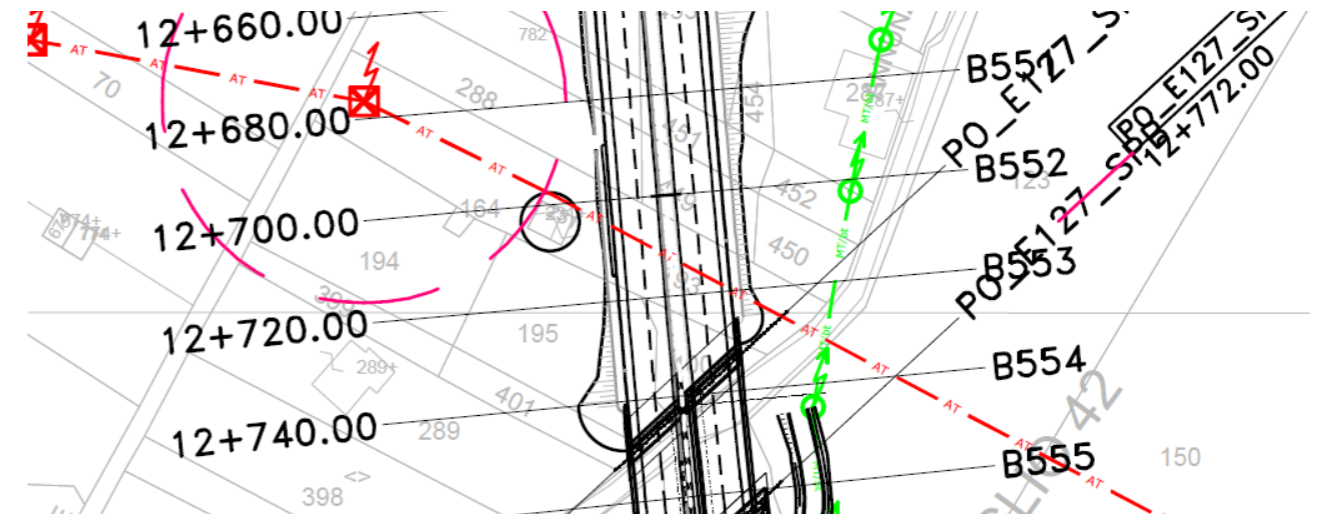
12+660.00
782
70
AT
AT
AT
AT
B551
288
454
287+
PO_E127_SP
PO_E127_SP
12+772.00
12+680.00
AT
451
MT/nt
PO_E127_SP
B552
123
452
674+
774+
12+700.00
164
231
AT
450
194
MT/nt
B553
PO_553
390
183
AT
12+720.00
195
AT
MT/nt
289+
AT
B554
401
42
12+740.00
289
AT
150
B555
AT
398
AT